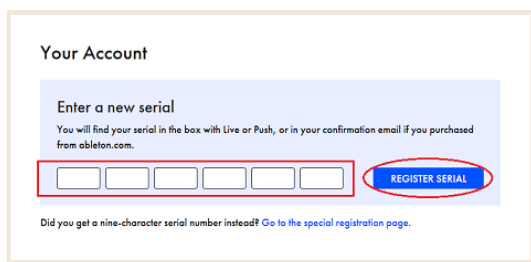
Your Account

Enter a new serial

You will find your serial in the box with Live or Push, or in your confirmation email if you purchased from ableton.com.

REGISTER SERIAL

Did you get a nine-character serial number instead? Go to the special registration page.